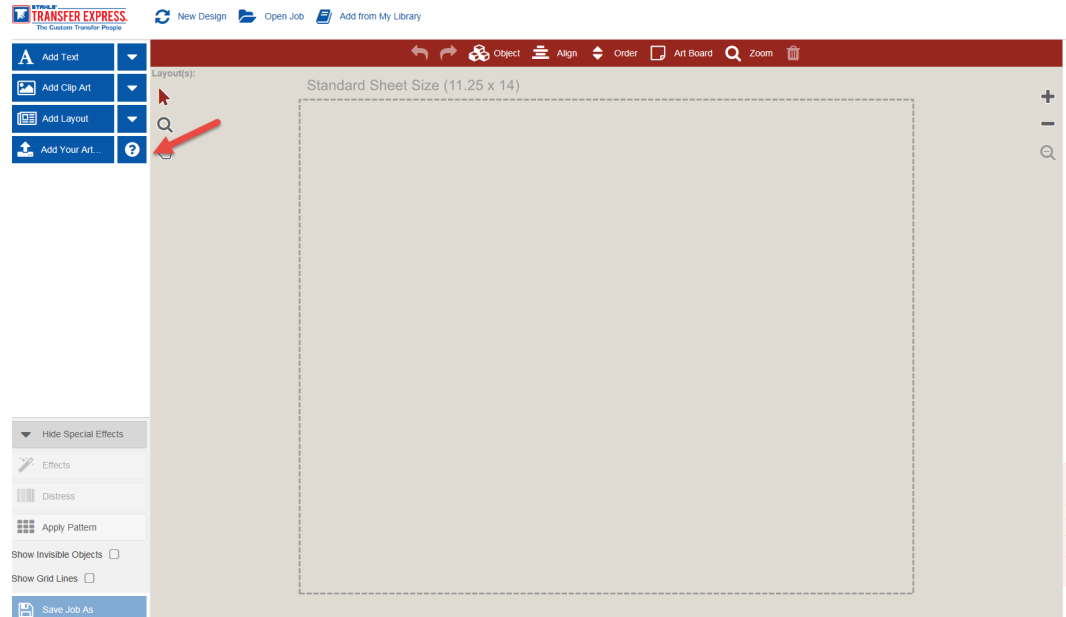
STAHLS' TRANSFER EXPRESS. The Custom Transfer People

New Design
Open Job
Add from My Library

Add Text
Add Clip Art
Add Layout
Add Your Art...

Object
Align
Order
Art Board
Zoom

Layout(s):

Standard Sheet Size (11.25 x 14)

Hide Special Effects
Effects
Distress
Apply Pattern
Show Invisible Objects
Show Grid Lines
Save Job As